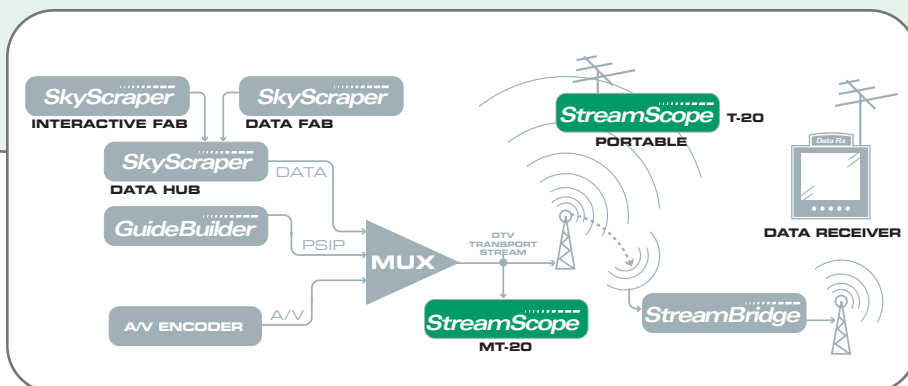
SkyScraper
INTERACTIVE FAB

SkyScraper
DATA FAB

SkyScraper
DATA HUB

DATA

GuideBuilder

PSIP

MUX

A/V ENCODER

A/V

DTV TRANSPORT STREAM

StreamScope
MT-20

StreamScope T-20
PORTABLE

Data Rx

DATA RECEIVER

StreamBridge